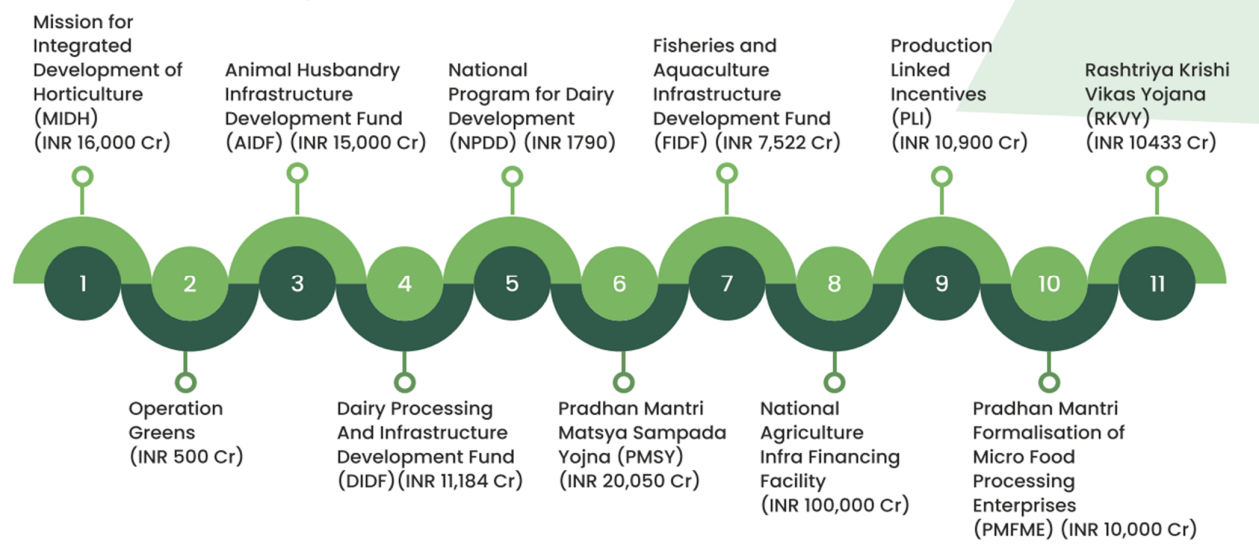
Mission for Integrated Development of Horticulture (MIDH) (INR 16,000 Cr)

Animal Husbandry Infrastructure Development Fund (AIDF) (INR 15,000 Cr)

National Program for Dairy Development (NPDD) (INR 1790)

Fisheries and Aquaculture Infrastructure Development Fund (FIDF) (INR 7,522 Cr)

Production Linked Incentives (PLI) (INR 10,900 Cr)

Rashtriya Krishi Vikas Yojana (RKVY) (INR 10433 Cr)

1

2

3

4

5

6

7

8

9

10

11

Operation Greens (INR 500 Cr)

Dairy Processing And Infrastructure Development Fund (DIDF)(INR 11,184 Cr)

Pradhan Mantri Matsya Sampada Yojna (PMSY) (INR 20,050 Cr)

National Agriculture Infra Financing Facility (INR 100,000 Cr)

Pradhan Mantri Formalisation of Micro Food Processing Enterprises (PMFME) (INR 10,000 Cr)